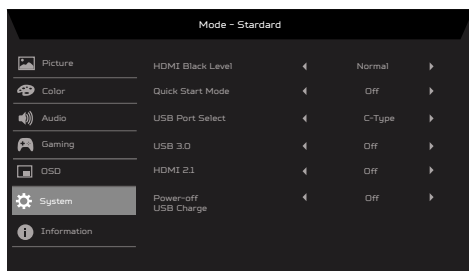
Mode - Standard

Picture
Color
Audio
Gaming
OSD
System
Information

| | | |
|---|---|---|
| HDMI Black Level | ◄ Normal ► |
| Quick Start Mode | ◄ Off ► |
| USB Port Select | ◄ C-Type ► |
| USB 3.0 | ◄ Off ► |
| HDMI 2.1 | ◄ Off ► |
| Power-off USB Charge | ◄ Off ► |